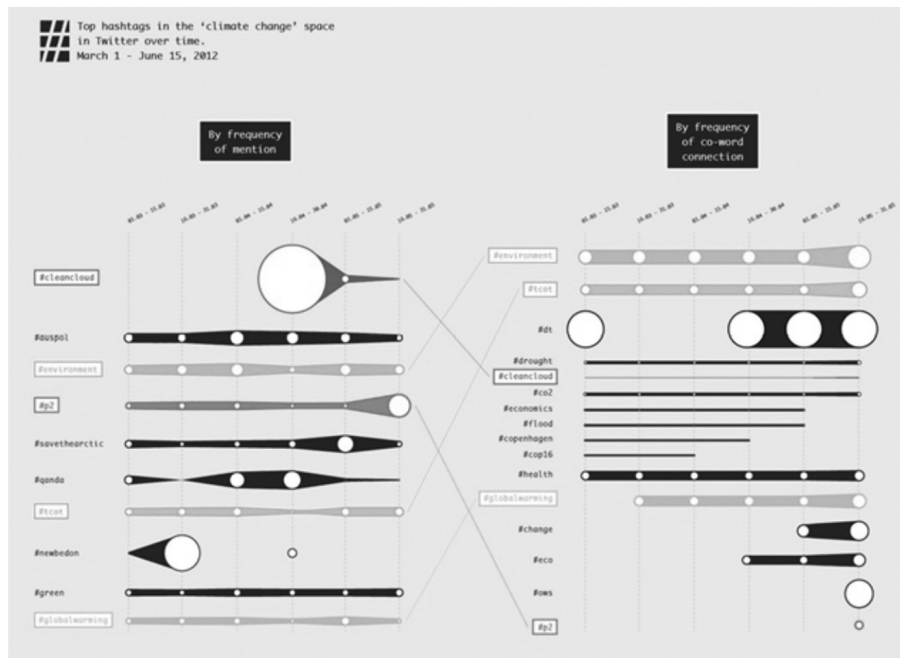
Top hashtags in the 'climate change' space in Twitter over time.
March 1 - June 15, 2012

By frequency of mention

By frequency of co-word connection

01.03 - 15.03
16.03 - 31.03
01.04 - 15.04
16.04 - 30.04
01.05 - 15.05
16.05 - 31.05

#cleancloud
#auspol
#environment
#p2
#savethearctic
#qanda
#tcot
#newbedon
#green
#globalwarming

01.03 - 15.03
16.03 - 31.03
01.04 - 15.04
16.04 - 30.04
01.05 - 15.05
16.05 - 31.05

#environment
#tcot
#dt
#drought
#cleancloud
#co2
#economics
#flood
#copenhagen
#cop16
#health
#globalwarming
#change
#eco
#ows
#p2